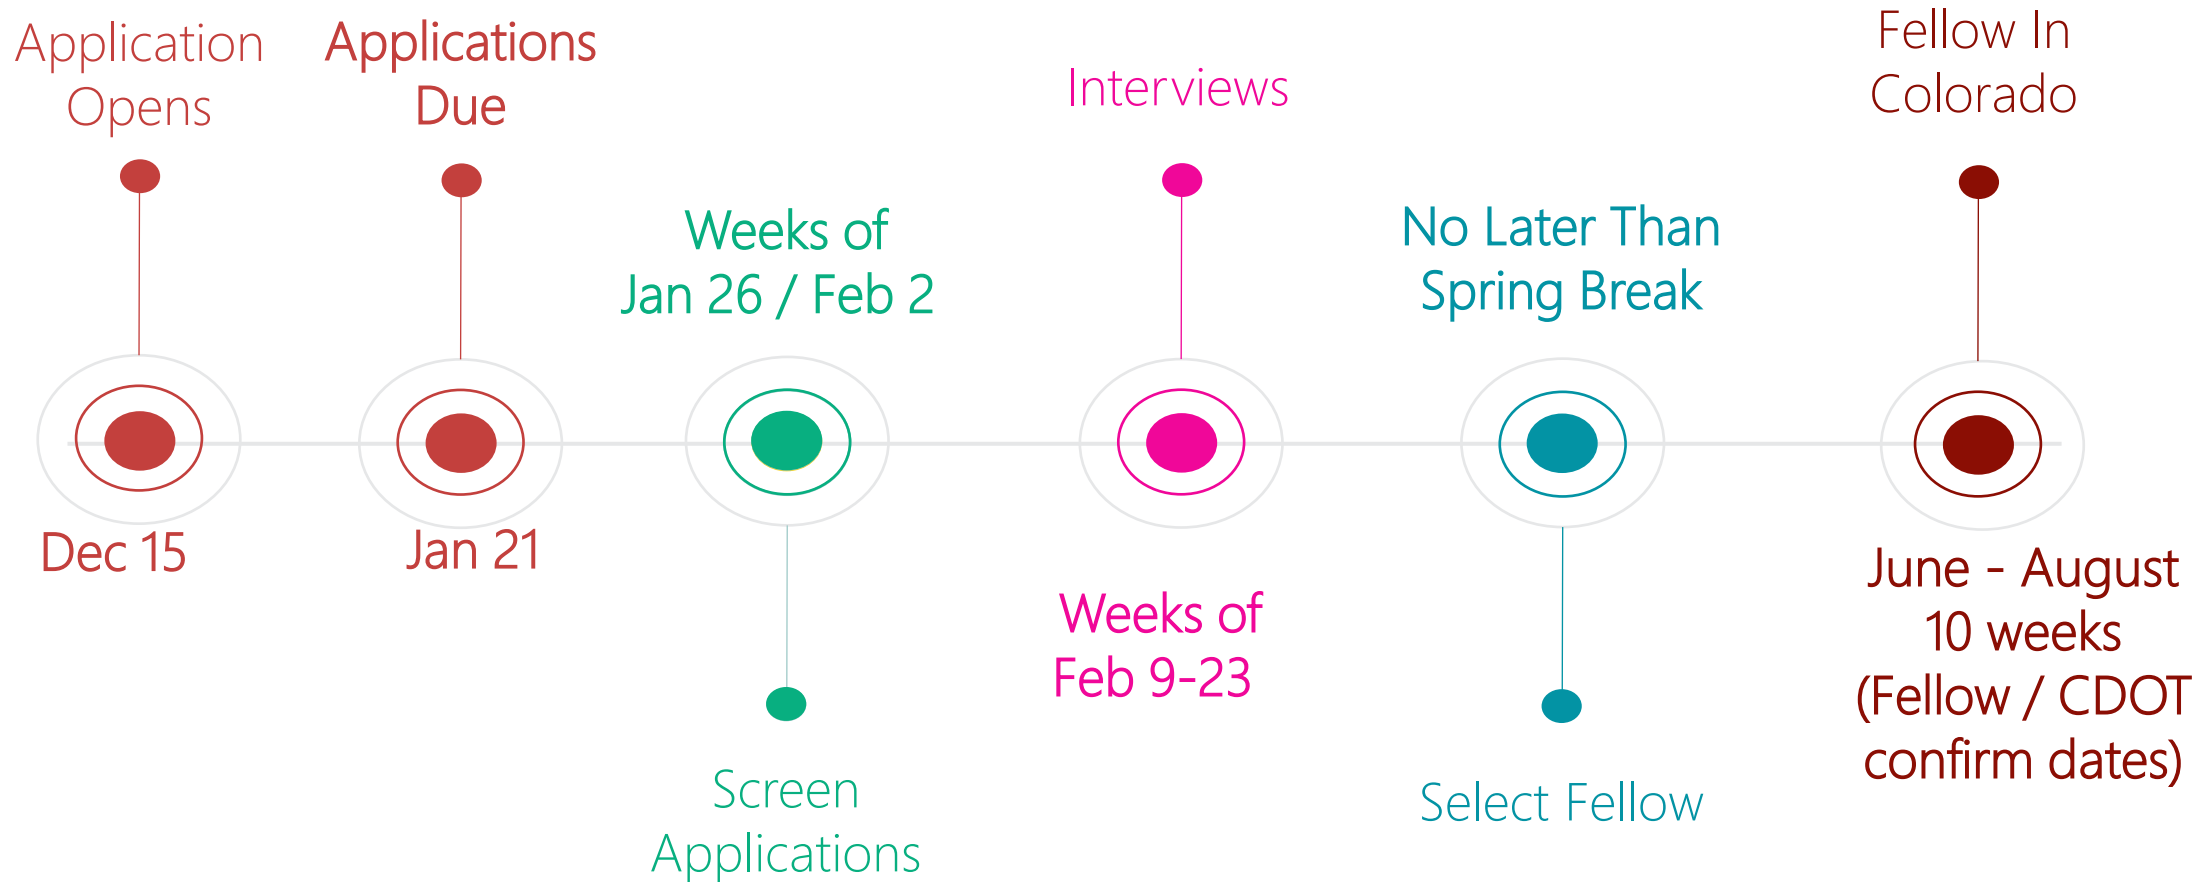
Application Opens

Dec 15

Applications Due

Jan 21

Weeks of Jan 26 / Feb 2

Screen Applications

Interviews

Weeks of Feb 9-23

No Later Than Spring Break

Select Fellow

Fellow In Colorado

June - August 10 weeks (Fellow / CDOT confirm dates)